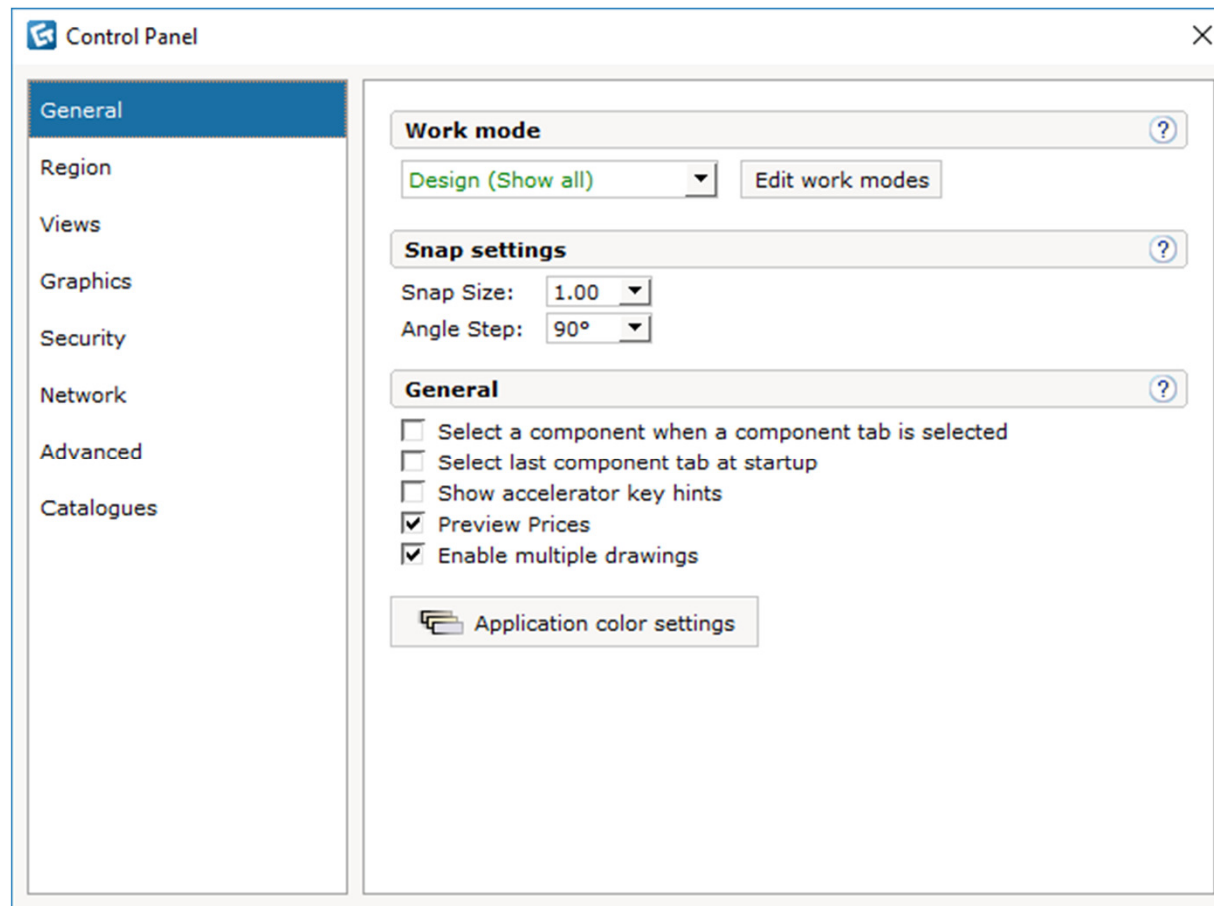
Control Panel

General
Region
Views
Graphics
Security
Network
Advanced
Catalogues

Work mode ?
Design (Show all)
Edit work modes

Snap settings ?
Snap Size: 1.00
Angle Step: 90°

General ?
☐ Select a component when a component tab is selected
☐ Select last component tab at startup
☐ Show accelerator key hints
☑ Preview Prices
☑ Enable multiple drawings

Application color settings